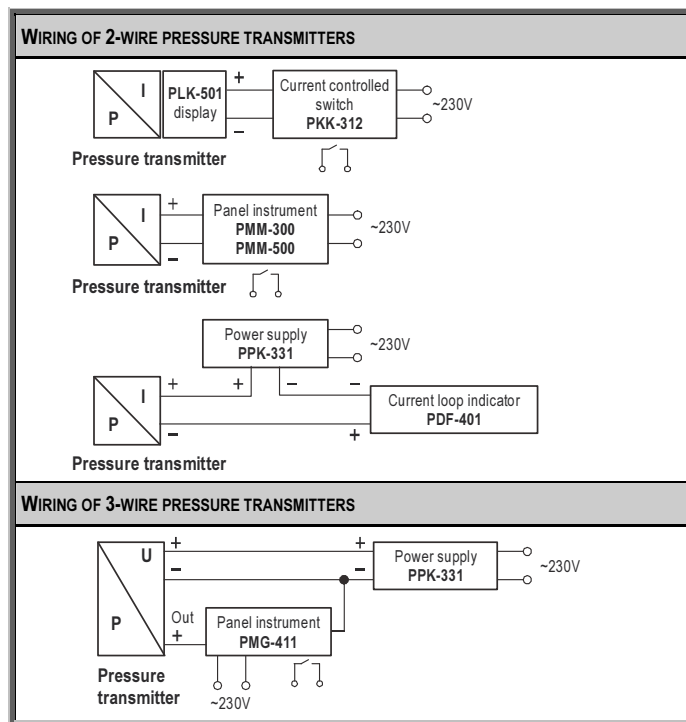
WIRING OF 2-WIRE PRESSURE TRANSMITTERS

I
P
PLK-501 display
+
–
Current controlled switch
PKK-312
~230V
Pressure transmitter

I
P
+
–
Panel instrument
PMM-300
PMM-500
~230V
Pressure transmitter

Power supply
PPK-331
~230V
I
P
+
+
–
–
–
+
Current loop indicator
PDF-401
Pressure transmitter

WIRING OF 3-WIRE PRESSURE TRANSMITTERS

U
P
+
–
+
–
Power supply
PPK-331
~230V
Out
+
Panel instrument
PMG-411
Pressure transmitter
~230V